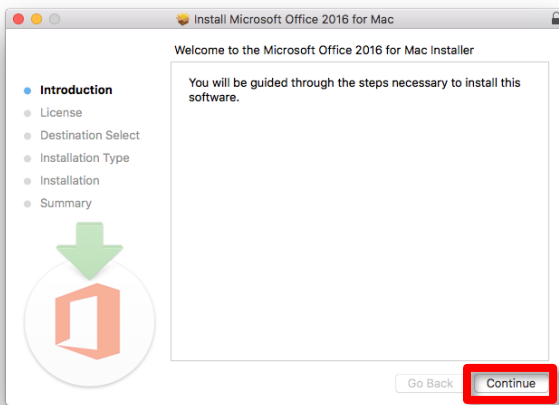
Install Microsoft Office 2016 for Mac

Welcome to the Microsoft Office 2016 for Mac Installer

Introduction
License
Destination Select
Installation Type
Installation
Summary

You will be guided through the steps necessary to install this software.

Go Back
Continue